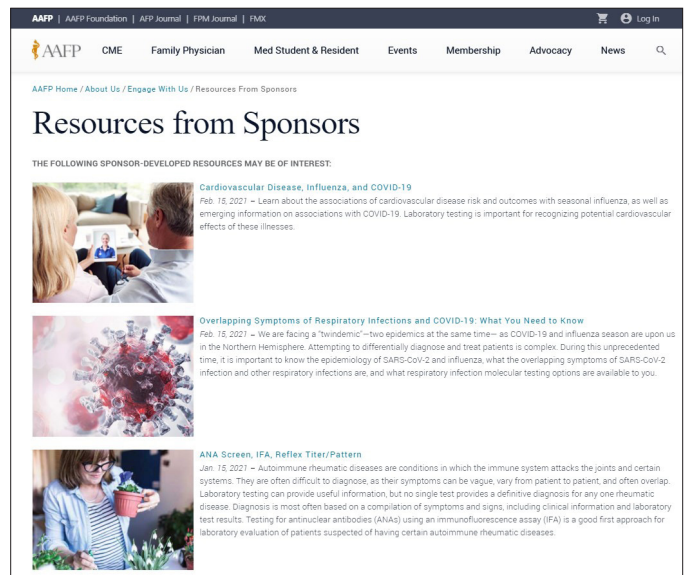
AAFP | AAFP Foundation | AFP Journal | FPM Journal | FMX

Log In

AAFP CME Family Physician Med Student & Resident Events Membership Advocacy News

AAFP Home / About Us / Engage With Us / Resources From Sponsors

Resources from Sponsors

THE FOLLOWING SPONSOR-DEVELOPED RESOURCES MAY BE OF INTEREST:

Cardiovascular Disease, Influenza, and COVID-19

Feb. 15, 2021 – Learn about the associations of cardiovascular disease risk and outcomes with seasonal influenza, as well as emerging information on associations with COVID-19. Laboratory testing is important for recognizing potential cardiovascular effects of these illnesses.

Overlapping Symptoms of Respiratory Infections and COVID-19: What You Need to Know

Feb. 15, 2021 – We are facing a "twindemic"—two epidemics at the same time— as COVID-19 and influenza season are upon us in the Northern Hemisphere. Attempting to differentially diagnose and treat patients is complex. During this unprecedented time, it is important to know the epidemiology of SARS-CoV-2 and influenza, what the overlapping symptoms of SARS-CoV-2 infection and other respiratory infections are, and what respiratory infection molecular testing options are available to you.

ANA Screen, IFA, Reflex Titer/Pattern

Jan. 15, 2021 – Autoimmune rheumatic diseases are conditions in which the immune system attacks the joints and certain systems. They are often difficult to diagnose, as their symptoms can be vague, vary from patient to patient, and often overlap. Laboratory testing can provide useful information, but no single test provides a definitive diagnosis for any one rheumatic disease. Diagnosis is most often based on a compilation of symptoms and signs, including clinical information and laboratory test results. Testing for antinuclear antibodies (ANAs) using an immunofluorescence assay (IFA) is a good first approach for laboratory evaluation of patients suspected of having certain autoimmune rheumatic diseases.